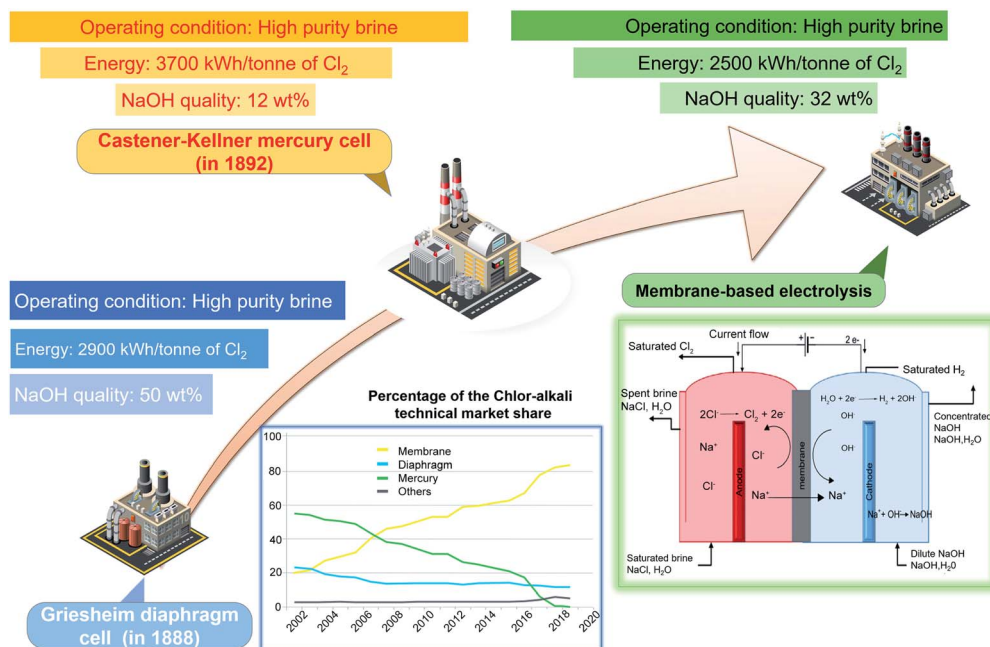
Operating condition: High purity brine

Energy: 3700 kWh/tonne of $Cl_2$

NaOH quality: 12 wt%

Castener-Kellner mercury cell (in 1892)

Operating condition: High purity brine

Energy: 2500 kWh/tonne of $Cl_2$

NaOH quality: 32 wt%

Membrane-based electrolysis

Operating condition: High purity brine

Energy: 2900 kWh/tonne of $Cl_2$

NaOH quality: 50 wt%

Griesheim diaphragm cell (in 1888)

Percentage of the Chlor-alkali technical market share

100
80
60
40
20
0

Membrane
Diaphragm
Mercury
Others

2002 2004 2006 2008 2010 2012 2014 2016 2018 2020

Current flow
2 e-
Saturated $Cl_2$
Saturated $H_2$
Spent brine NaCl, $H_2O$
$2Cl^- \rightarrow Cl_2 + 2e^-$
$H_2O + 2e^- \rightarrow H_2 + 2OH^-$
$OH^-$
$OH^-$
Concentrated NaOH NaOH,$H_2O$
$Na^+$
$Cl^-$
$Cl^-$
Anode
membrane
Cathode
$Na^+$
$Na^+$
$Na^+ + OH^- \rightarrow NaOH$
Saturated brine NaCl, $H_2O$
Dilute NaOH NaOH,$H_2O$